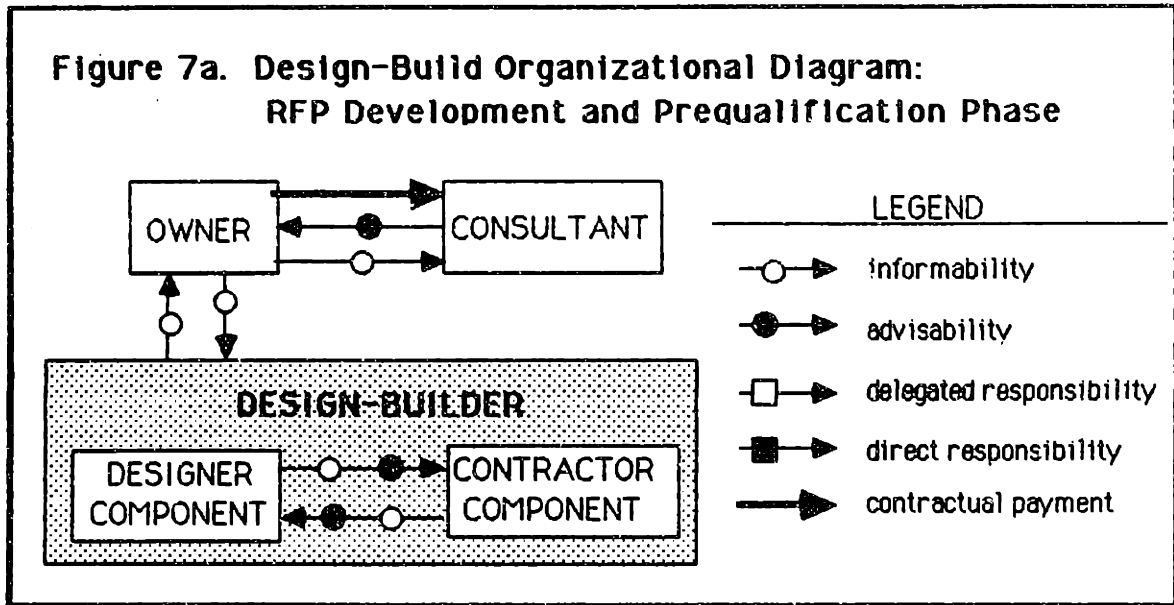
Figure 7a. Design-Build Organizational Diagram: RFP Development and Prequalification Phase

OWNER

CONSULTANT

LEGEND

informability

advisability

delegated responsibility

direct responsibility

contractual payment

DESIGN-BUILDER

DESIGNER COMPONENT

CONTRACTOR COMPONENT